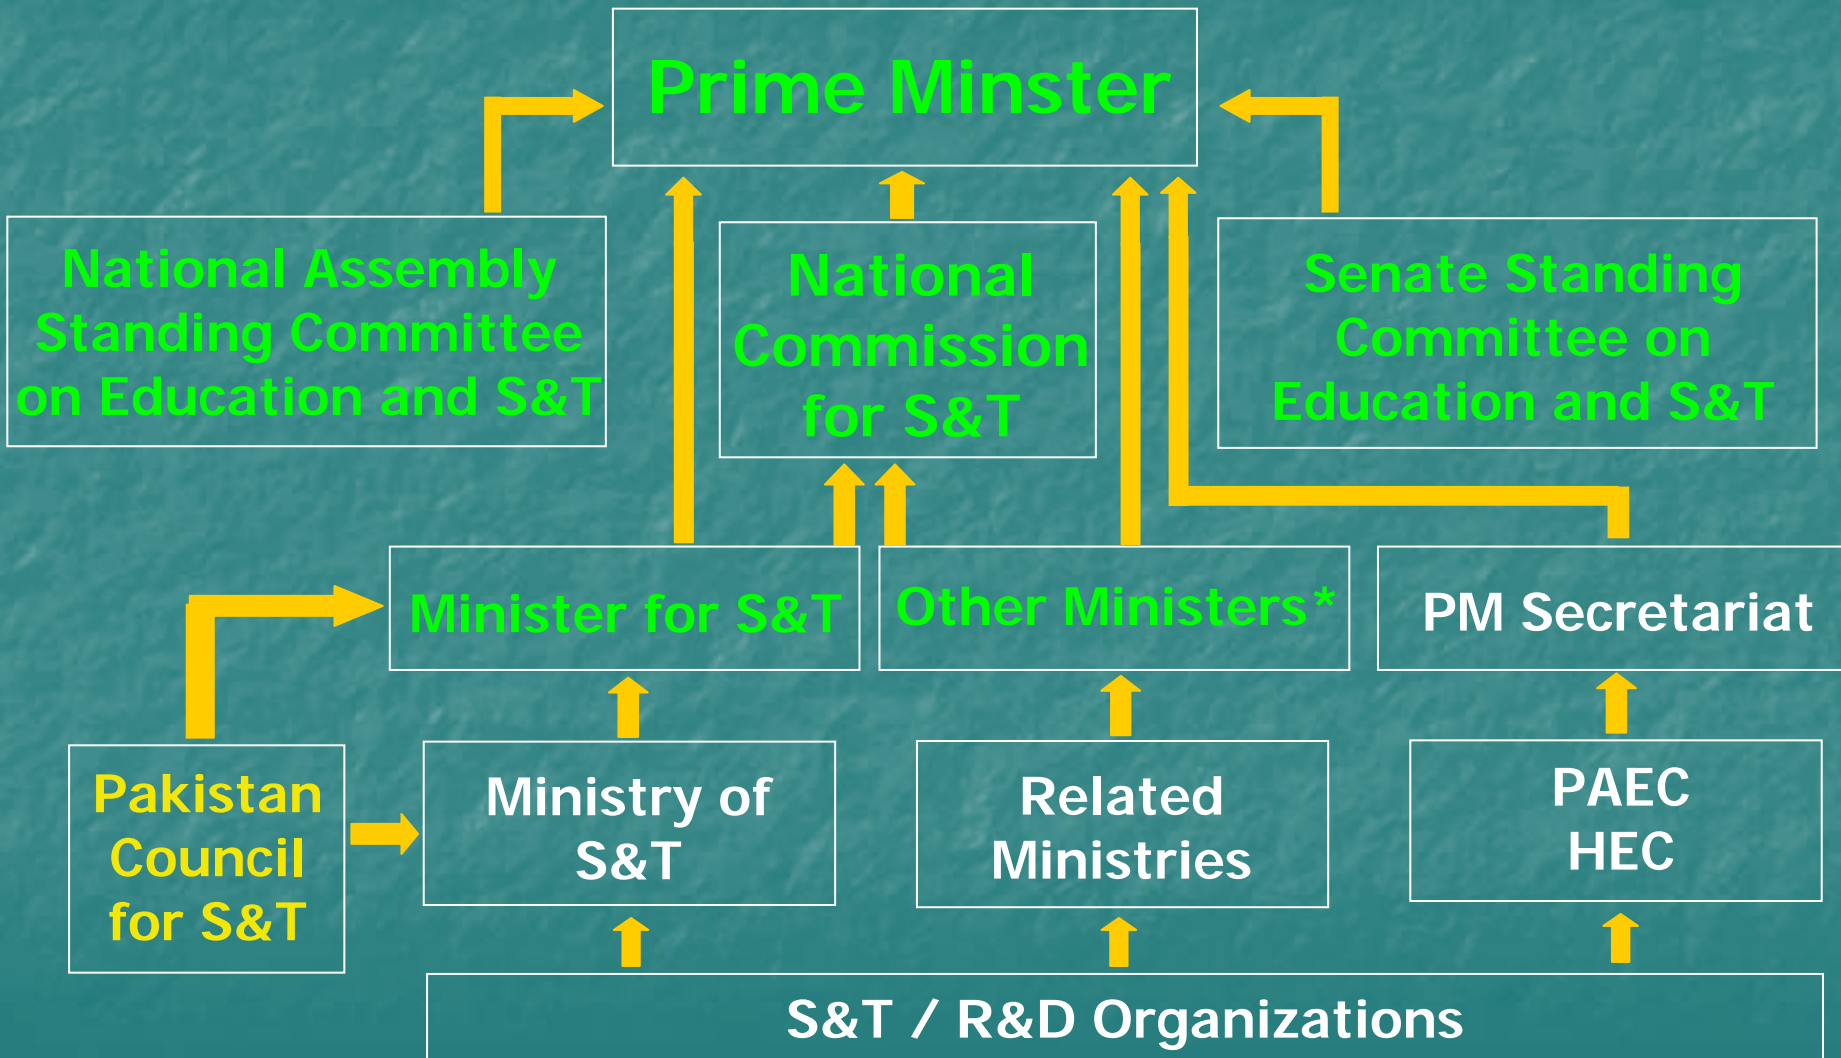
Prime Minster

National Assembly Standing Committee on Education and S&T

National Commission for S&T

Senate Standing Committee on Education and S&T

Minister for S&T

Other Ministers*

PM Secretariat

Pakistan Council for S&T

Ministry of S&T

Related Ministries

PAEC
HEC

S&T / R&D Organizations